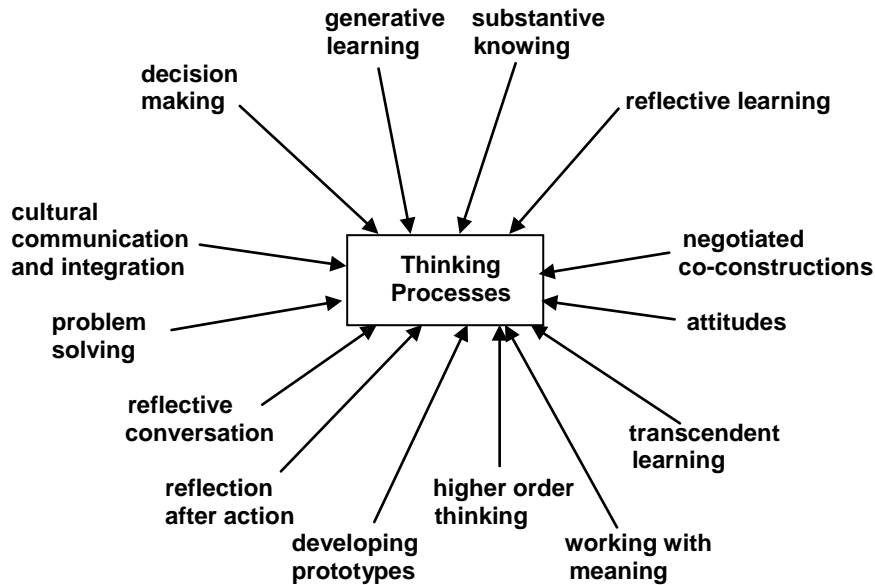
generative learning

substantive knowing

decision making

reflective learning

cultural communication and integration

Thinking Processes

negotiated co-constructions

problem solving

attitudes

reflective conversation

transcendent learning

reflection after action

higher order thinking

developing prototypes

working with meaning